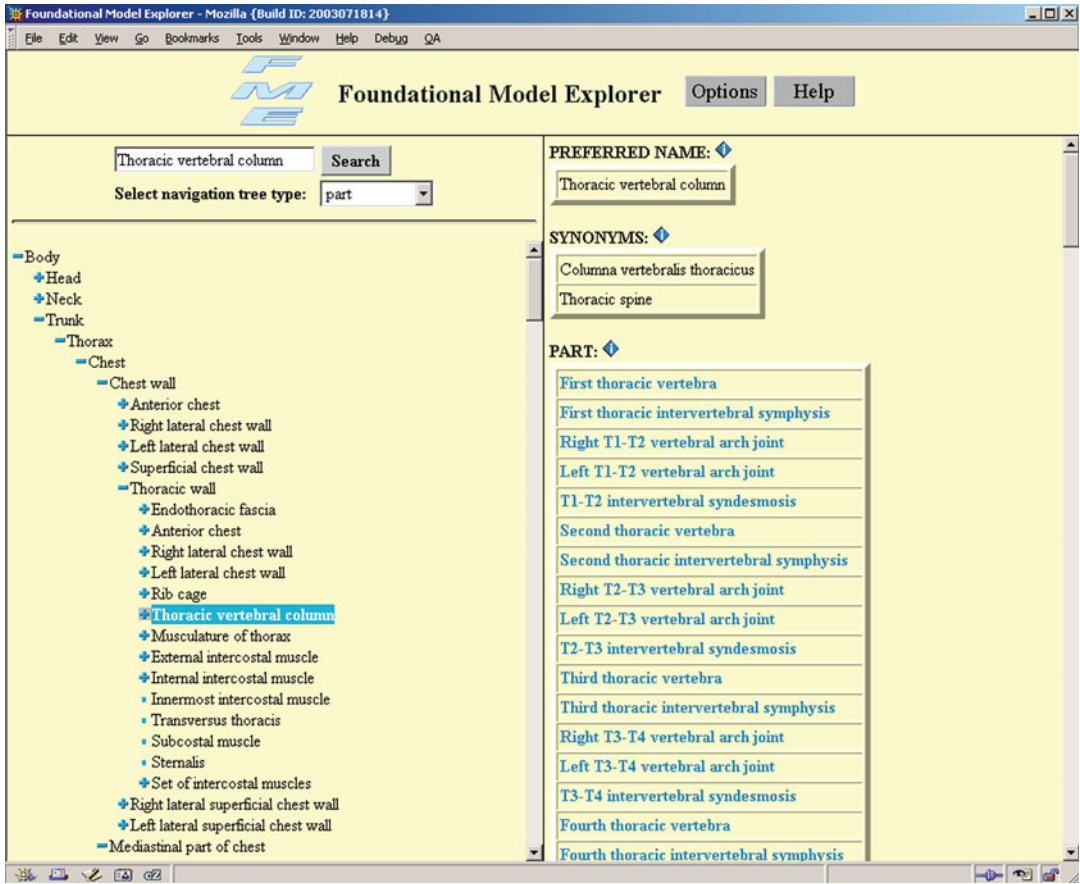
Foundational Model Explorer - Mozilla {Build ID: 2003071814}

File Edit View Go Bookmarks Tools Window Help Debug QA

FME

Foundational Model Explorer

Options Help

Thoracic vertebral column Search

Select navigation tree type: part

−Body
+Head
+Neck
−Trunk
−Thorax
−Chest
−Chest wall
+Anterior chest
+Right lateral chest wall
+Left lateral chest wall
+Superficial chest wall
−Thoracic wall
+Endothoracic fascia
+Anterior chest
+Right lateral chest wall
+Left lateral chest wall
+Rib cage
+Thoracic vertebral column
+Musculature of thorax
+External intercostal muscle
+Internal intercostal muscle
▪ Innermost intercostal muscle
▪ Transversus thoracis
▪ Subcostal muscle
▪ Sternalis
+Set of intercostal muscles
+Right lateral superficial chest wall
+Left lateral superficial chest wall
−Mediastinal part of chest

PREFERRED NAME:

Thoracic vertebral column

SYNONYMS:

Columna vertebralis thoracicus

Thoracic spine

PART:

First thoracic vertebra
First thoracic intervertebral symphysis
Right T1-T2 vertebral arch joint
Left T1-T2 vertebral arch joint
T1-T2 intervertebral syndesmosis
Second thoracic vertebra
Second thoracic intervertebral symphysis
Right T2-T3 vertebral arch joint
Left T2-T3 vertebral arch joint
T2-T3 intervertebral syndesmosis
Third thoracic vertebra
Third thoracic intervertebral symphysis
Right T3-T4 vertebral arch joint
Left T3-T4 vertebral arch joint
T3-T4 intervertebral syndesmosis
Fourth thoracic vertebra
Fourth thoracic intervertebral symphysis